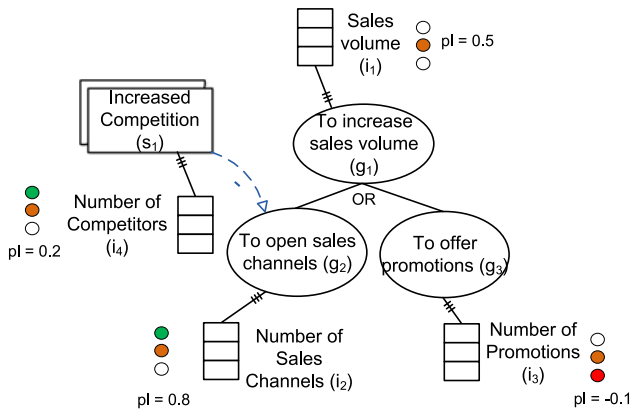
Sales volume ($i_1$)

pI = 0.5

Increased Competition ($s_1$)

To increase sales volume ($g_1$)

Number of Competitors ($i_4$)

pI = 0.2

OR

To open sales channels ($g_2$)

To offer promotions ($g_3$)

Number of Sales Channels ($i_2$)

pI = 0.8

Number of Promotions ($i_3$)

pI = -0.1